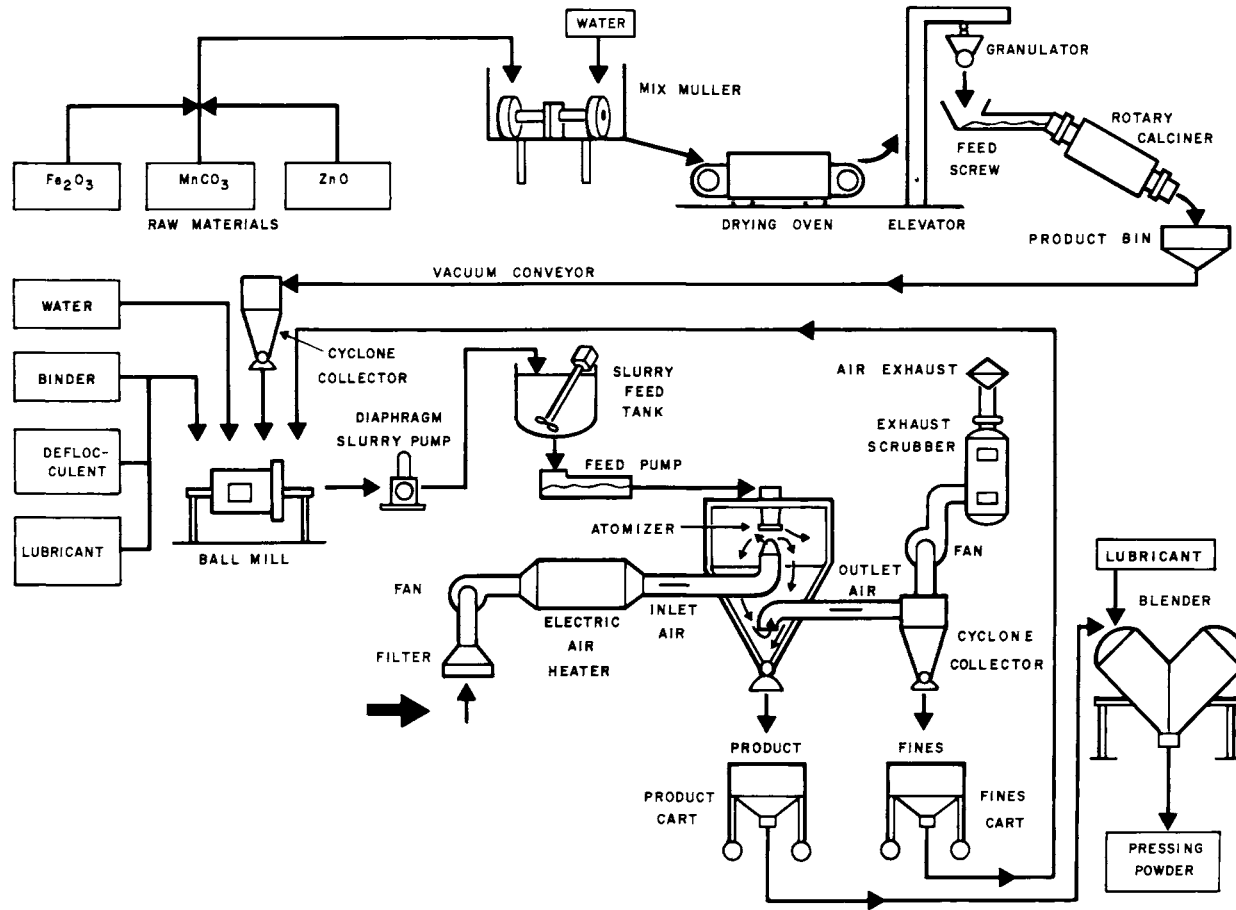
WATER

MIX MULLER

GRANULATOR

ROTARY CALCINER

FEED SCREW

$Fe_2O_3$

$MnCO_3$

ZnO

RAW MATERIALS

DRYING OVEN

ELEVATOR

PRODUCT BIN

VACUUM CONVEYOR

WATER

BINDER

DEFLOCCULENT

LUBRICANT

CYCLONE COLLECTOR

SLURRY FEED TANK

AIR EXHAUST

DIAPHRAGM SLURRY PUMP

EXHAUST SCRUBBER

FEED PUMP

BALL MILL

ATOMIZER

FAN

OUTLET AIR

LUBRICANT

FAN

BLENDER

INLET AIR

ELECTRIC AIR HEATER

FILTER

CYCLONE COLLECTOR

PRODUCT

FINES

PRODUCT CART

FINES CART

PRESSING POWDER